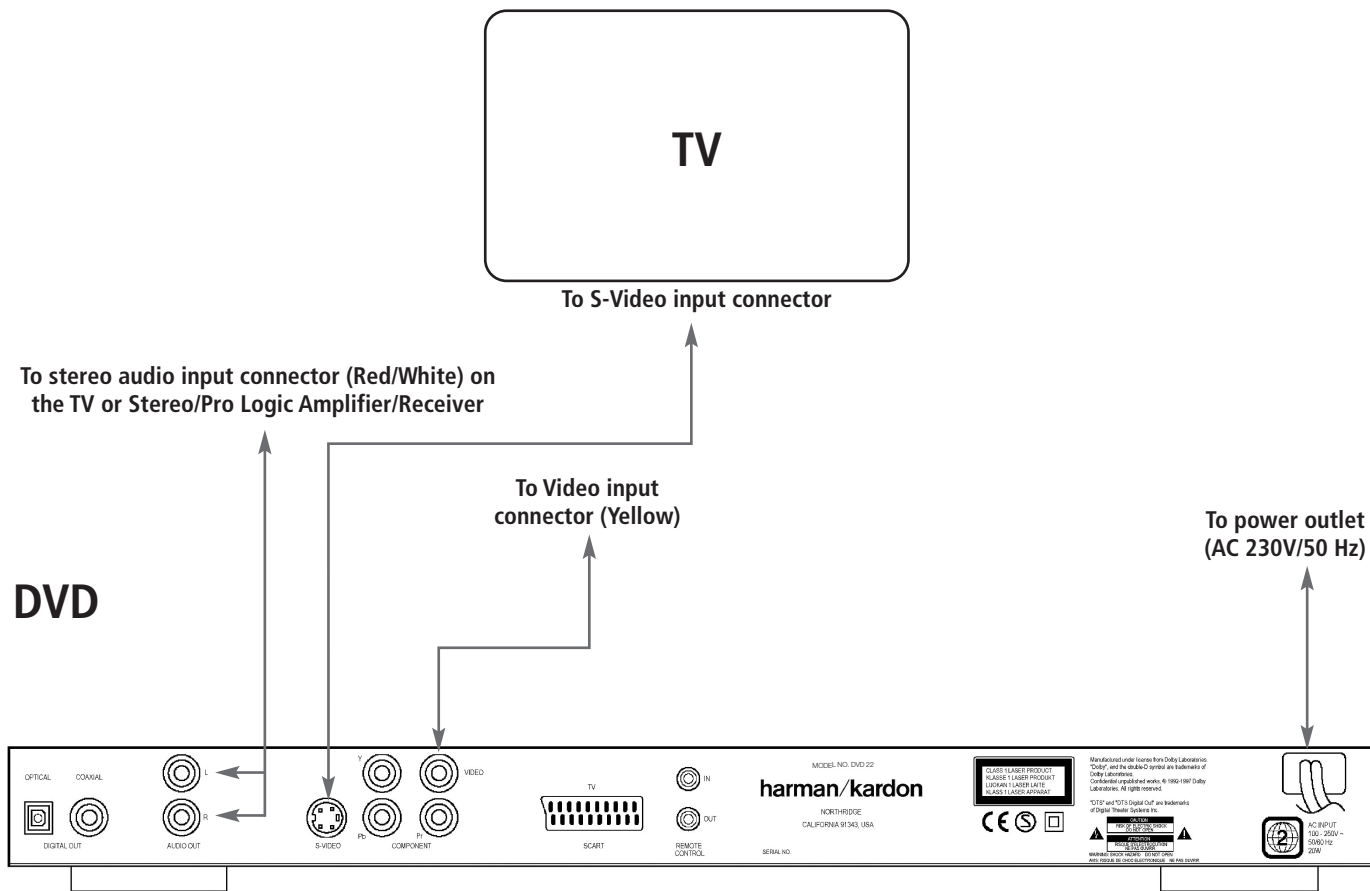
TV

To S-Video input connector

To stereo audio input connector (Red/White) on the TV or Stereo/Pro Logic Amplifier/Receiver

To Video input connector (Yellow)

To power outlet (AC 230V/50 Hz)

DVD

OPTICAL COAXIAL

DIGITAL OUT

L

R

AUDIO OUT

S-VIDEO

Y

Pb

Pr

COMPONENT

VIDEO

TV

SCART

IN

OUT

REMOTE CONTROL

MODEL NO. DVD 22

harman/kardon

NORTHRIDGE

CALIFORNIA 91343, USA

SERIAL NO.

CLASS 1 LASER PRODUCT
KLASSE 1 LASER PRODUKT
LUOKAN 1 LASER LAITE
KLASS 1 LASER APPARAT

Manufactured under license from Dolby Laboratories. "Dolby", and the double-D symbol are trademarks of Dolby Laboratories. Confidential unpublished works. © 1992-1997 Dolby Laboratories. All rights reserved.

"DTS" and "DTS Digital Out" are trademarks of Digital Theater Systems Inc.

CAUTION
RISK OF ELECTRIC SHOCK DO NOT OPEN

ATTENTION
RISQUE DE CHOC ELECTRIQUE NE PAS OUVRIR

WARNING: SHOCK HAZARD - DO NOT OPEN
AVIS: RISQUE DE CHOC ELECTRIQUE - NE PAS OUVRIR

AC INPUT
100 - 250V ~
50/60 Hz
20W